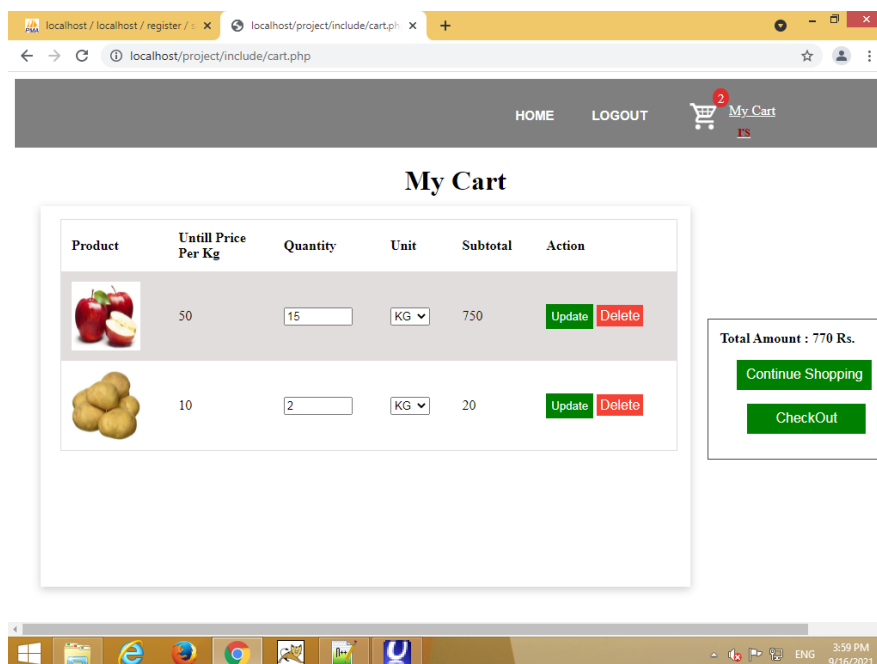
localhost / localhost / register / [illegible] ×
localhost/project/include/cart.ph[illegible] ×
+

localhost/project/include/cart.php

HOME LOGOUT 2 My Cart
rs

My Cart

| Product | Untill Price Per Kg | Quantity | Unit | Subtotal | Action |
|---|---|---|---|---|---|
| | 50 | 15 | KG | 750 | Update Delete |
| | 10 | 2 | KG | 20 | Update Delete |

Total Amount : 770 Rs.

Continue Shopping

CheckOut

ENG 3:59 PM 9/16/2021